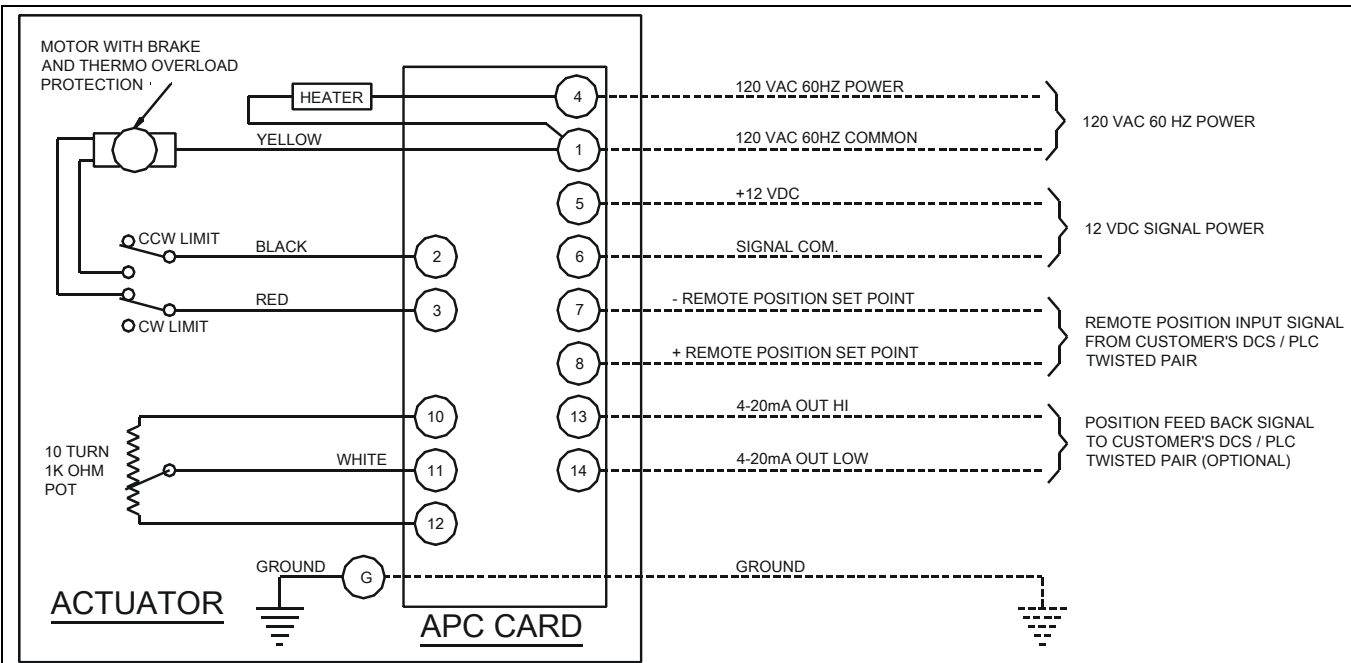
MOTOR WITH BRAKE AND THERMO OVERLOAD PROTECTION

HEATER

YELLOW

CCW LIMIT

BLACK

RED

CW LIMIT

10 TURN 1K OHM POT

WHITE

GROUND

ACTUATOR

4

1

5

6

2

3

7

8

10

13

11

14

12

G

APC CARD

120 VAC 60HZ POWER

120 VAC 60HZ COMMON

120 VAC 60 HZ POWER

+12 VDC

SIGNAL COM.

12 VDC SIGNAL POWER

- REMOTE POSITION SET POINT

+ REMOTE POSITION SET POINT

REMOTE POSITION INPUT SIGNAL FROM CUSTOMER'S DCS / PLC TWISTED PAIR

4-20mA OUT HI

4-20mA OUT LOW

POSITION FEED BACK SIGNAL TO CUSTOMER'S DCS / PLC TWISTED PAIR (OPTIONAL)

GROUND